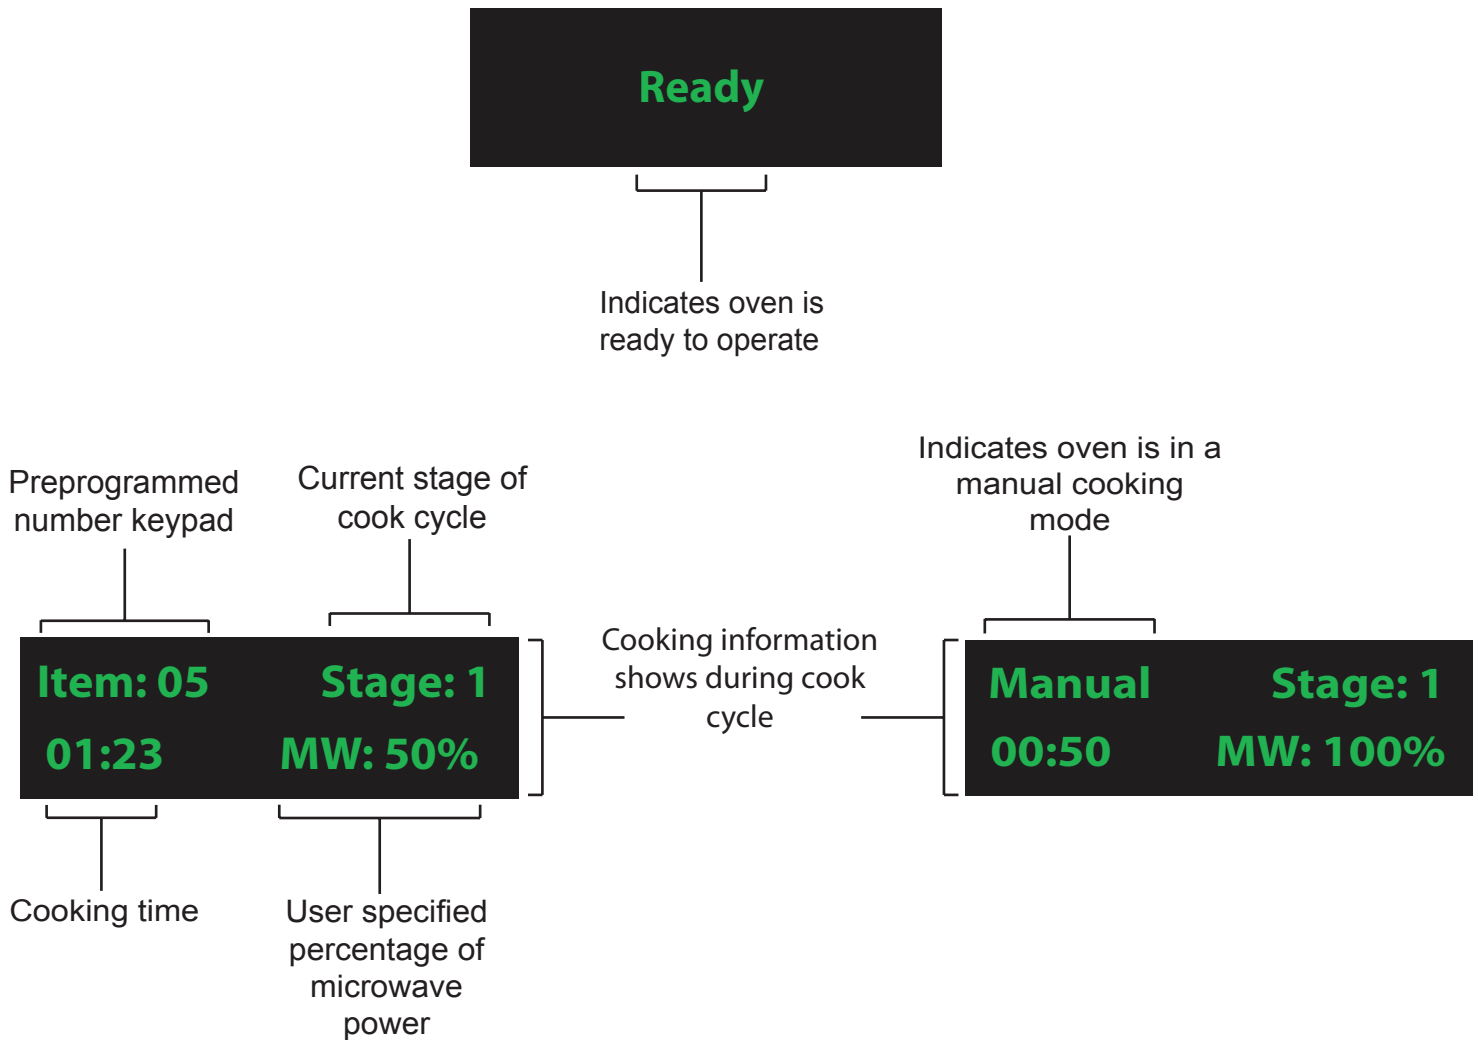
Ready

Indicates oven is ready to operate

Preprogrammed number keypad

Current stage of cook cycle

Indicates oven is in a manual cooking mode

Item: 05

Stage: 1

01:23

MW: 50%

Cooking information shows during cook cycle

Manual

Stage: 1

00:50

MW: 100%

Cooking time

User specified percentage of microwave power